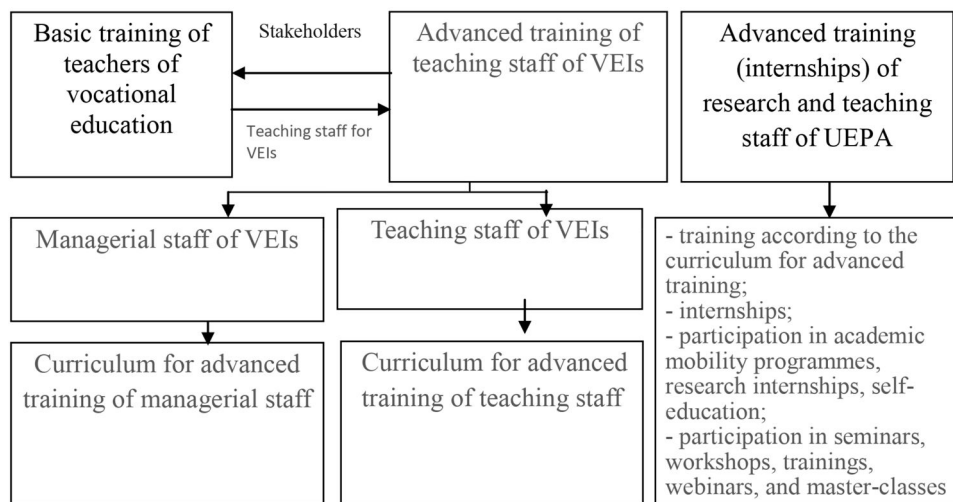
Basic training of teachers of vocational education

Stakeholders

Teaching staff for VEIs

Advanced training of teaching staff of VEIs

Advanced training (internships) of research and teaching staff of UEPA

Managerial staff of VEIs

Teaching staff of VEIs

- training according to the curriculum for advanced training;
- internships;
- participation in academic mobility programmes, research internships, self-education;
- participation in seminars, workshops, trainings, webinars, and master-classes

Curriculum for advanced training of managerial staff

Curriculum for advanced training of teaching staff